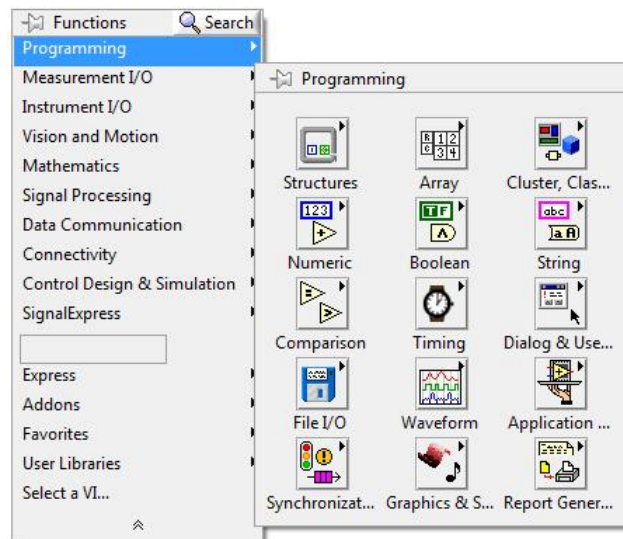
Functions
Search
Programming
Measurement I/O
Instrument I/O
Vision and Motion
Mathematics
Signal Processing
Data Communication
Connectivity
Control Design & Simulation
SignalExpress
Express
Addons
Favorites
User Libraries
Select a VI...

Programming

| Structures | Array | Cluster, Clas... |
|---|---|---|
| Numeric | Boolean | String |
| Comparison | Timing | Dialog & Use... |
| File I/O | Waveform | Application ... |
| Synchronizat... | Graphics & S... | Report Gener... |